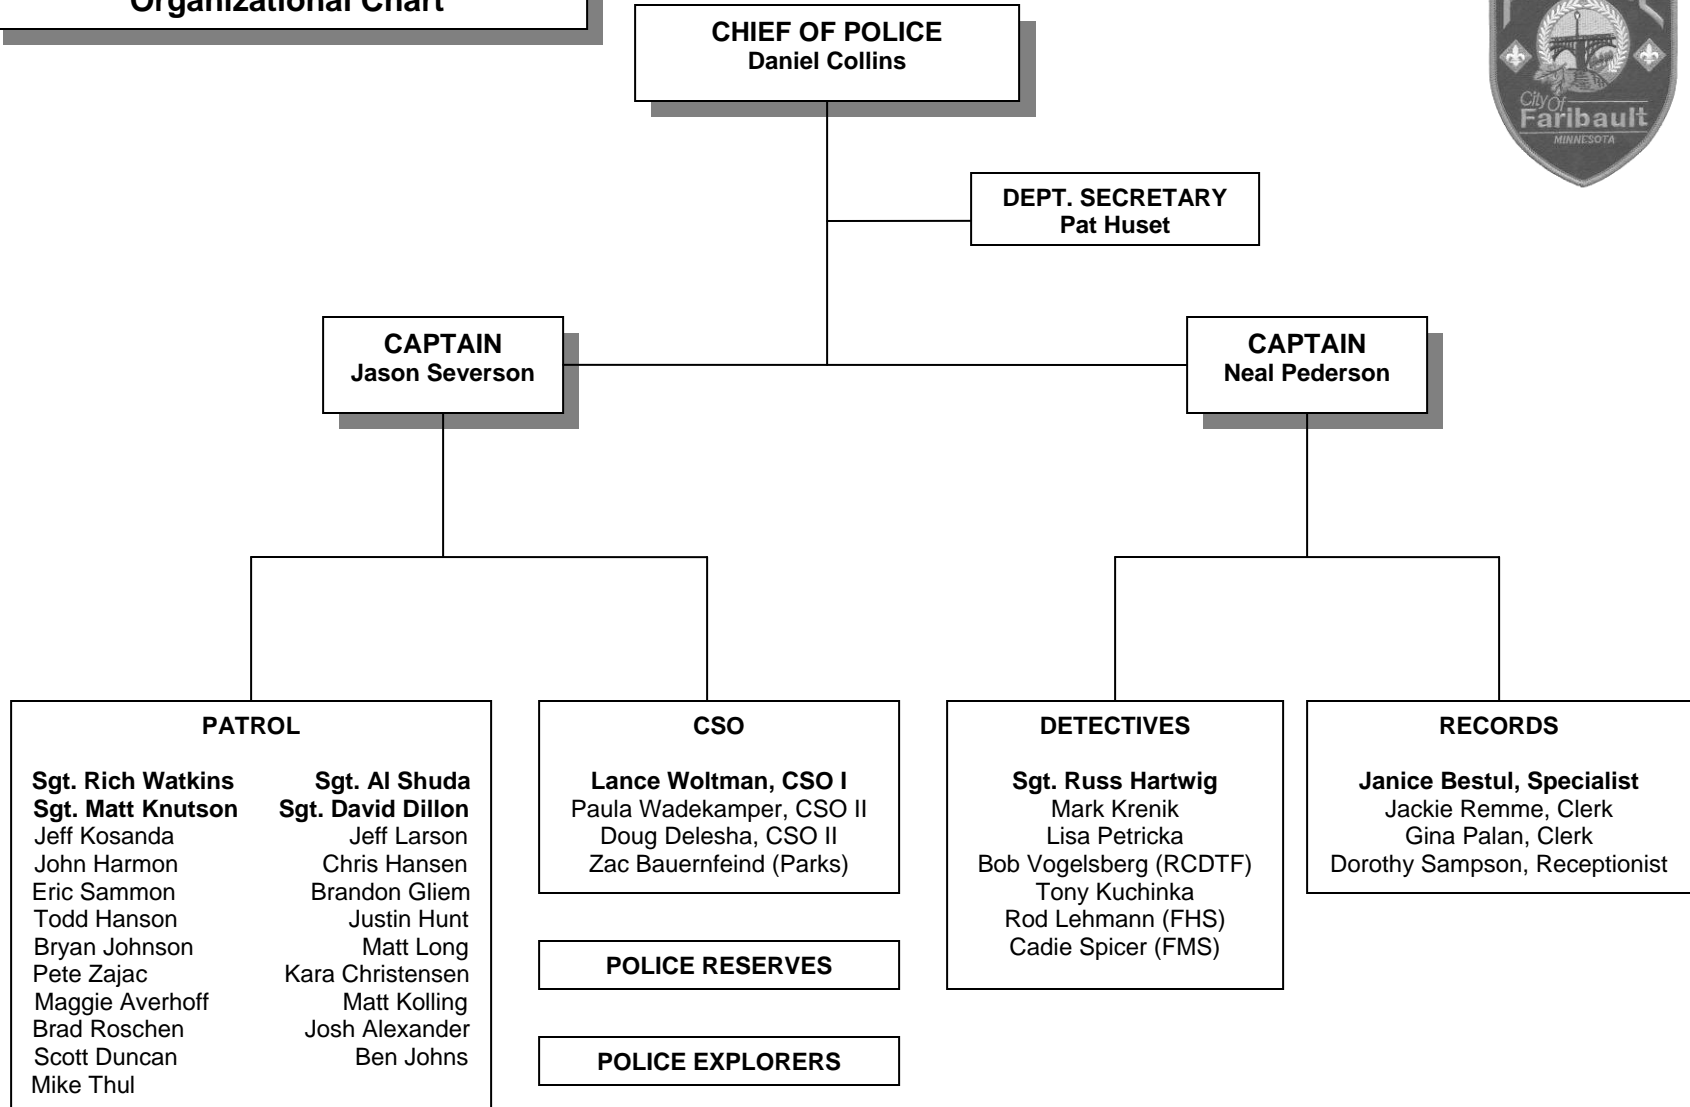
Organizational Chart

CHIEF OF POLICE
Daniel Collins

City of Faribault MINNESOTA

DEPT. SECRETARY
Pat Huset

CAPTAIN
Jason Severson

CAPTAIN
Neal Pederson

PATROL

Sgt. Rich Watkins
Sgt. Matt Knutson
Jeff Kosanda
John Harmon
Eric Sammon
Todd Hanson
Bryan Johnson
Pete Zajac
Maggie Averhoff
Brad Roschen
Scott Duncan
Mike Thul

Sgt. Al Shuda
Sgt. David Dillon
Jeff Larson
Chris Hansen
Brandon Gliem
Justin Hunt
Matt Long
Kara Christensen
Matt Kolling
Josh Alexander
Ben Johns

CSO

Lance Woltman, CSO I
Paula Wadekamper, CSO II
Doug Delesha, CSO II
Zac Bauernfeind (Parks)

POLICE RESERVES

POLICE EXPLORERS

DETECTIVES

Sgt. Russ Hartwig
Mark Krenik
Lisa Petricka
Bob Vogelsberg (RCDTF)
Tony Kuchinka
Rod Lehmann (FHS)
Cadie Spicer (FMS)

RECORDS

Janice Bestul, Specialist
Jackie Remme, Clerk
Gina Palan, Clerk
Dorothy Sampson, Receptionist